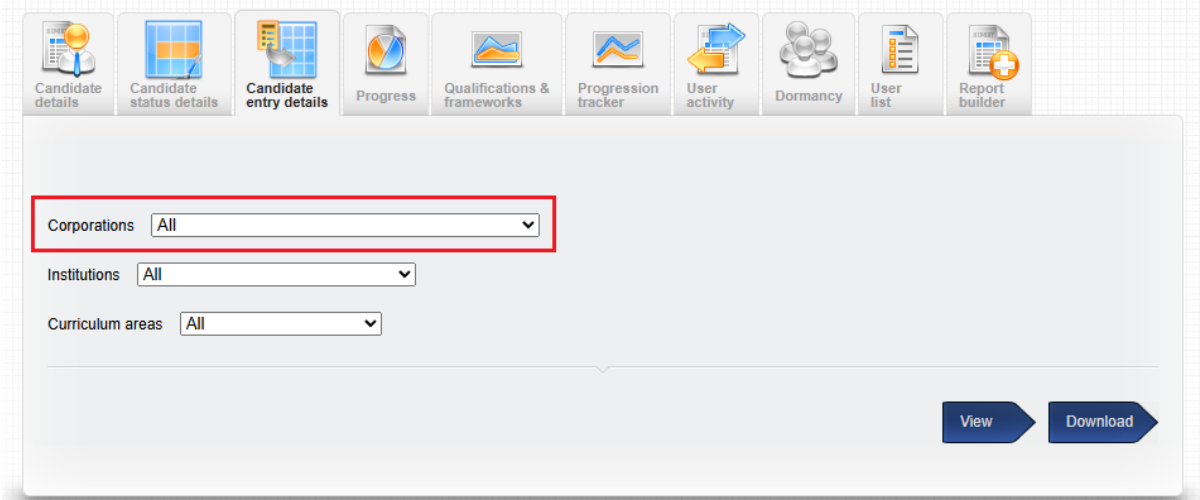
Candidate details
Candidate status details
Candidate entry details
Progress
Qualifications & frameworks
Progression tracker
User activity
Dormancy
User list
Report builder

Corporations All

Institutions All

Curriculum areas All

View
Download